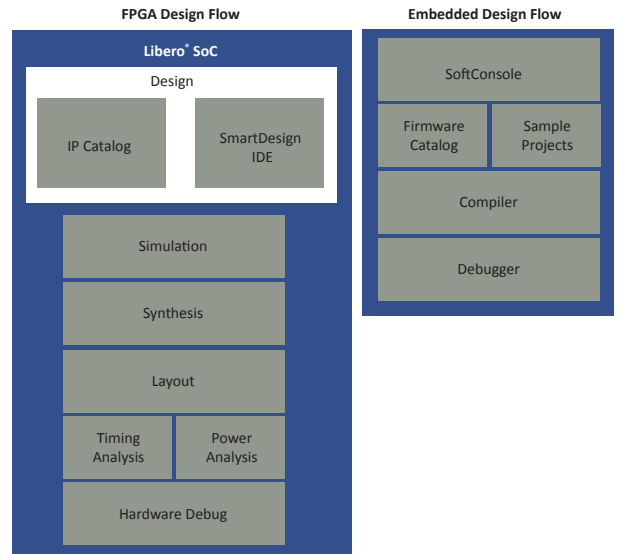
FPGA Design Flow

Libero® SoC

Design

IP Catalog

SmartDesign IDE

Simulation

Synthesis

Layout

Timing Analysis

Power Analysis

Hardware Debug

Embedded Design Flow

SoftConsole

Firmware Catalog

Sample Projects

Compiler

Debugger